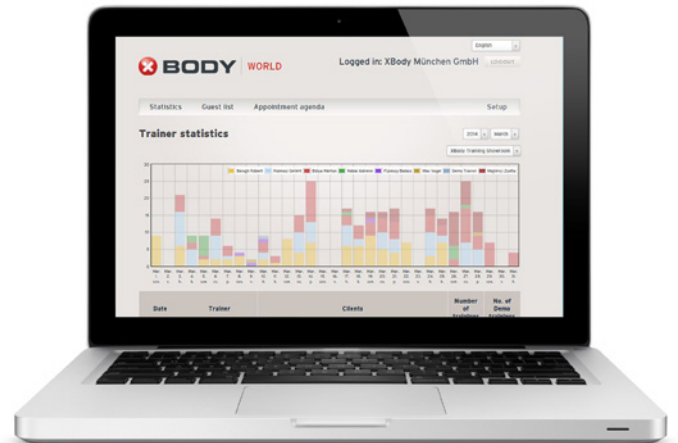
X BODY | WORLD

English

Logged in: XBody München GmbH

LOGOUT

Statistics Guest list Appointment agenda Setup

Trainer statistics

2014 March

XBody Training Showroom

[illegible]

| Date | Trainer | Clients | Number of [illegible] | No. of Demo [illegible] |
|---|---|---|---|---|